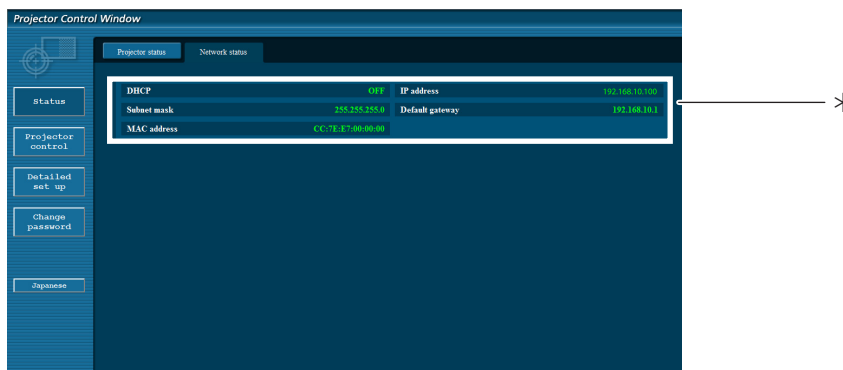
Projector Control Window

Projector status | Network status

Status

Projector control

Detailed set up

Change password

Japanese

| DHCP | OFF | IP address | 192.168.10.100 |
|---|---|---|---|
| Subnet mask | 255.255.255.0 | Default gateway | 192.168.10.1 |
| MAC address | CC:7E:E7:00:00:00 | | |